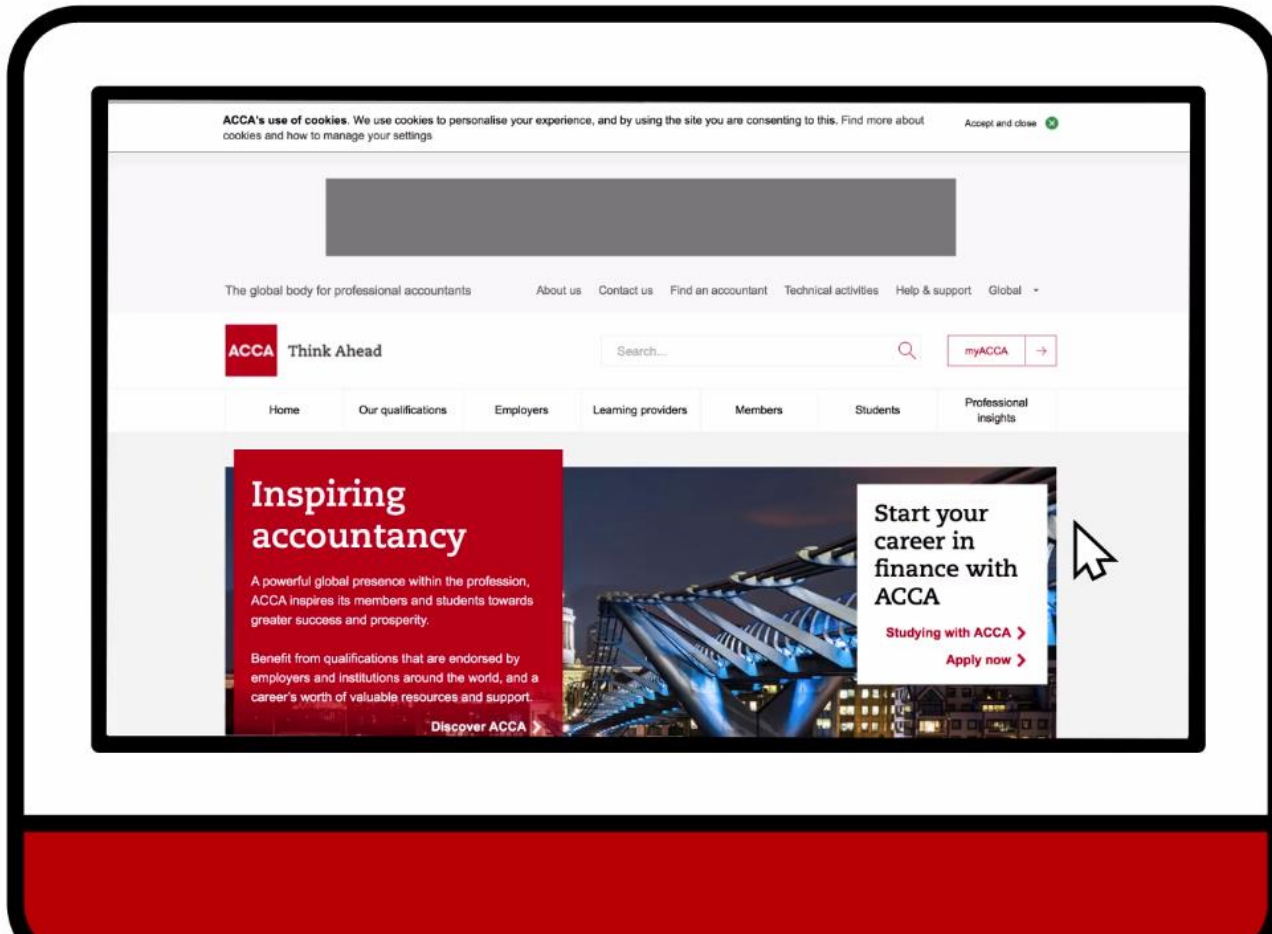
ACCA's use of cookies. We use cookies to personalise your experience, and by using the site you are consenting to this. Find more about cookies and how to manage your settings

Accept and close

The global body for professional accountants

About us Contact us Find an accountant Technical activities Help & support Global

ACCA Think Ahead

Search...

myACCA →

Home
Our qualifications
Employers
Learning providers
Members
Students
Professional insights

Inspiring accountancy

A powerful global presence within the profession, ACCA inspires its members and students towards greater success and prosperity.

Benefit from qualifications that are endorsed by employers and institutions around the world, and a career's worth of valuable resources and support.

Discover ACCA >

Start your career in finance with ACCA

Studying with ACCA >

Apply now >